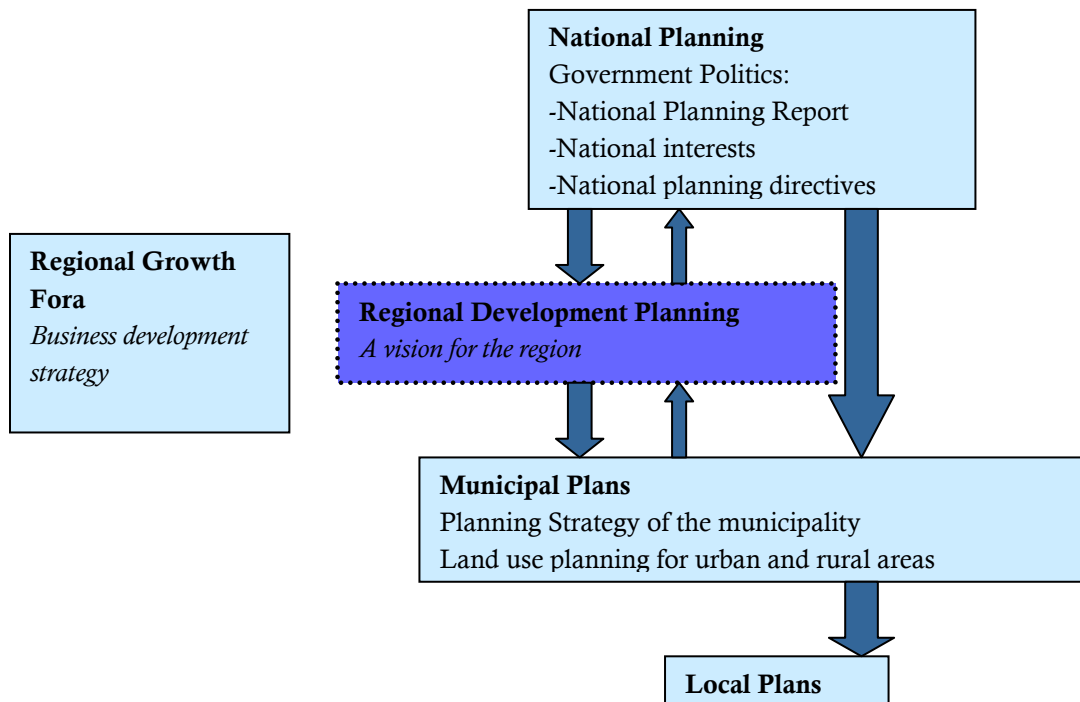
National Planning
Government Politics:
-National Planning Report
-National interests
-National planning directives

Regional Growth Fora
*Business development strategy*

Regional Development Planning
*A vision for the region*

Municipal Plans
Planning Strategy of the municipality
Land use planning for urban and rural areas

Local Plans